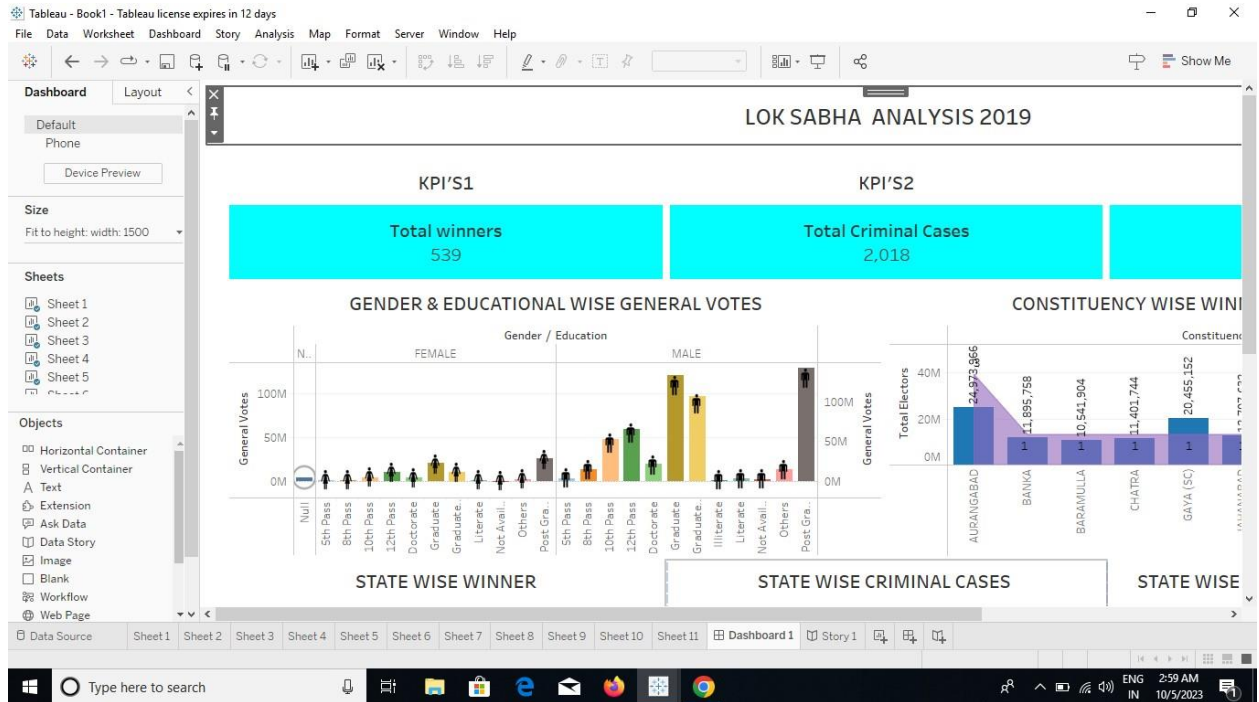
Tableau - Book1 - Tableau license expires in 12 days

File Data Worksheet Dashboard Story Analysis Map Format Server Window Help

Show Me

Dashboard Layout

Default
Phone

Device Preview

Size

Fit to height: width: 1500

Sheets

Sheet 1
Sheet 2
Sheet 3
Sheet 4
Sheet 5

Objects

Horizontal Container
Vertical Container
Text
Extension
Ask Data
Data Story
Image
Blank
Workflow
Web Page

LOK SABHA ANALYSIS 2019

KPI'S1

KPI'S2

Total winners
539

Total Criminal Cases
2,018

GENDER & EDUCATIONAL WISE GENERAL VOTES

Gender / Education

N..

FEMALE

MALE

General Votes

100M

50M

0M

Null, 5th Pass, 8th Pass, 10th Pass, 12th Pass, Doctorate, Graduate, Graduate.., Literate, Not Avail.., Others, Post Gra.., 5th Pass, 8th Pass, 10th Pass, 12th Pass, Doctorate, Graduate, Graduate.., Illiterate, Literate, Not Avail.., Others, Post Gra..

CONSTITUENCY WISE WIN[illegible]

Constituen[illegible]

Total Electors

40M

20M

0M

24,973,966

11,895,758

10,541,904

11,401,744

20,455,152

1

AURANGABAD

BANKA

BARAMULLA

CHATRA

GAYA (SC)

STATE WISE WINNER

STATE WISE CRIMINAL CASES

STATE WISE

Data Source Sheet1 Sheet2 Sheet3 Sheet4 Sheet5 Sheet6 Sheet7 Sheet8 Sheet9 Sheet10 Sheet11 Dashboard 1 Story 1

Type here to search

ENG IN 2:59 AM 10/5/2023